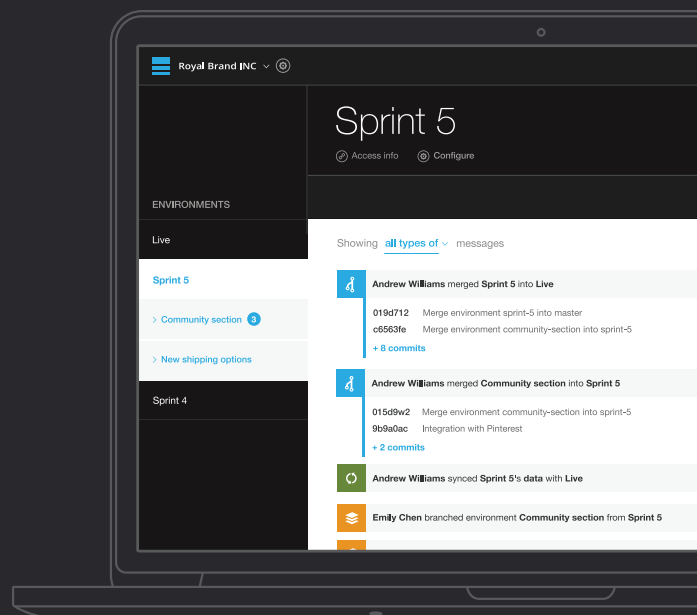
Royal Brand INC

Sprint 5

Access info

Configure

ENVIRONMENTS

Live

Sprint 5

Community section 3

New shipping options

Sprint 4

Showing all types of messages

Andrew Williams merged Sprint 5 into Live

019d712 Merge environment sprint-5 into master

c6563fe Merge environment community-section into sprint-5

+ 8 commits

Andrew Williams merged Community section into Sprint 5

015d9w2 Merge environment community-section into sprint-5

9b9a0ac Integration with Pinterest

+ 2 commits

Andrew Williams synced Sprint 5's data with Live

Emily Chen branched environment Community section from Sprint 5